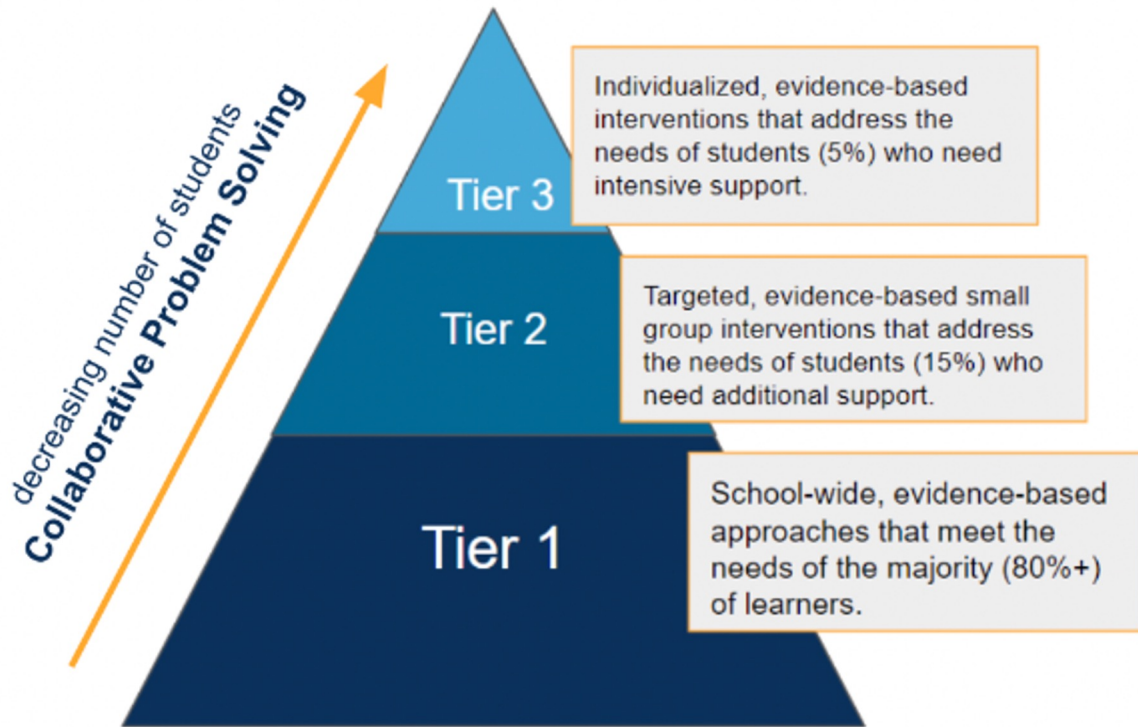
decreasing number of students
Collaborative Problem Solving

Tier 3

Individualized, evidence-based interventions that address the needs of students (5%) who need intensive support.

Tier 2

Targeted, evidence-based small group interventions that address the needs of students (15%) who need additional support.

Tier 1

School-wide, evidence-based approaches that meet the needs of the majority (80%+) of learners.